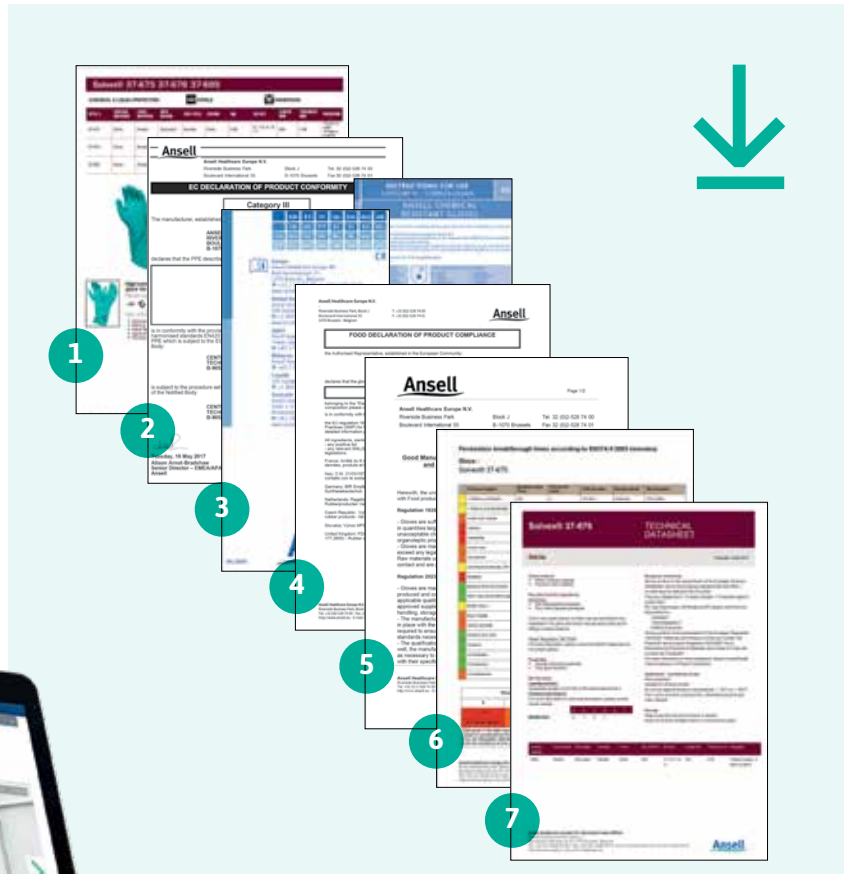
Solvex® 37-675 37-676 37-695

Ansell

Ansell Healthcare Europe N.V.
Riverside Business Park
Boulevard International 55

Block J
B-1070 Brussels

EC DECLARATION OF PRODUCT CONFORMITY

The manufacturer, established

Category III

INSTRUCTIONS FOR USE

ANSELL CHEMICAL RESISTANT GLOVES

declares that the PPE describ

is in conformity with the prov harmonised standards EN42 PPE which is subject to the E body

is subject to the procedure set of the Notified Body

Monday, 15 May 2017
Alison Arnot-Bradshaw
Senior Director – EMEA/APA
Ansell

Ansell Healthcare Europe N.V.

Ansell

FOOD DECLARATION OF PRODUCT COMPLIANCE

the Authorised Representative, established in the European Community:

declares that the glo

Ansell

Page 1/2

Ansell Healthcare Europe N.V.
Riverside Business Park
Boulevard International 55

Block J
B-1070 Brussels

Tel. 32 (0)2 528 74 00
Fax 32 (0)2 528 74 01

Good Manu
and

Regulation 1935

Regulation 2023

Permeation breakthrough times according to EN374-3:2003 / inventory

Glove:
Solvex® 37-675

Solvex® 37-675

TECHNICAL DATASHEET

Ansell

1
2
3
4
5
6
7